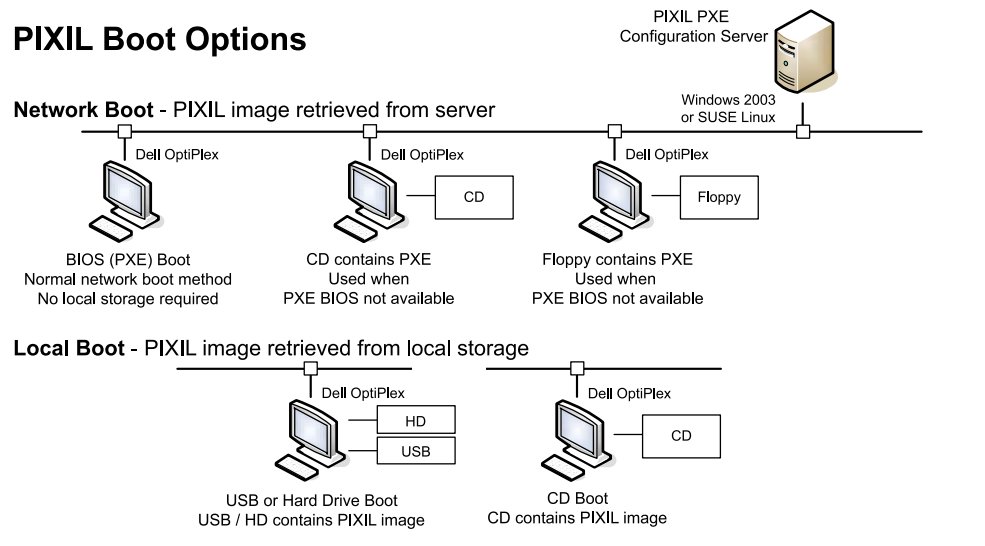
PIXIL Boot Options

PIXIL PXE
Configuration Server

Network Boot - PIXIL image retrieved from server

Windows 2003
or SUSE Linux

Dell OptiPlex

BIOS (PXE) Boot
Normal network boot method
No local storage required

Dell OptiPlex

CD

CD contains PXE
Used when
PXE BIOS not available

Dell OptiPlex

Floppy

Floppy contains PXE
Used when
PXE BIOS not available

Local Boot - PIXIL image retrieved from local storage

Dell OptiPlex

HD

USB

USB or Hard Drive Boot
USB / HD contains PIXIL image

Dell OptiPlex

CD

CD Boot
CD contains PIXIL image